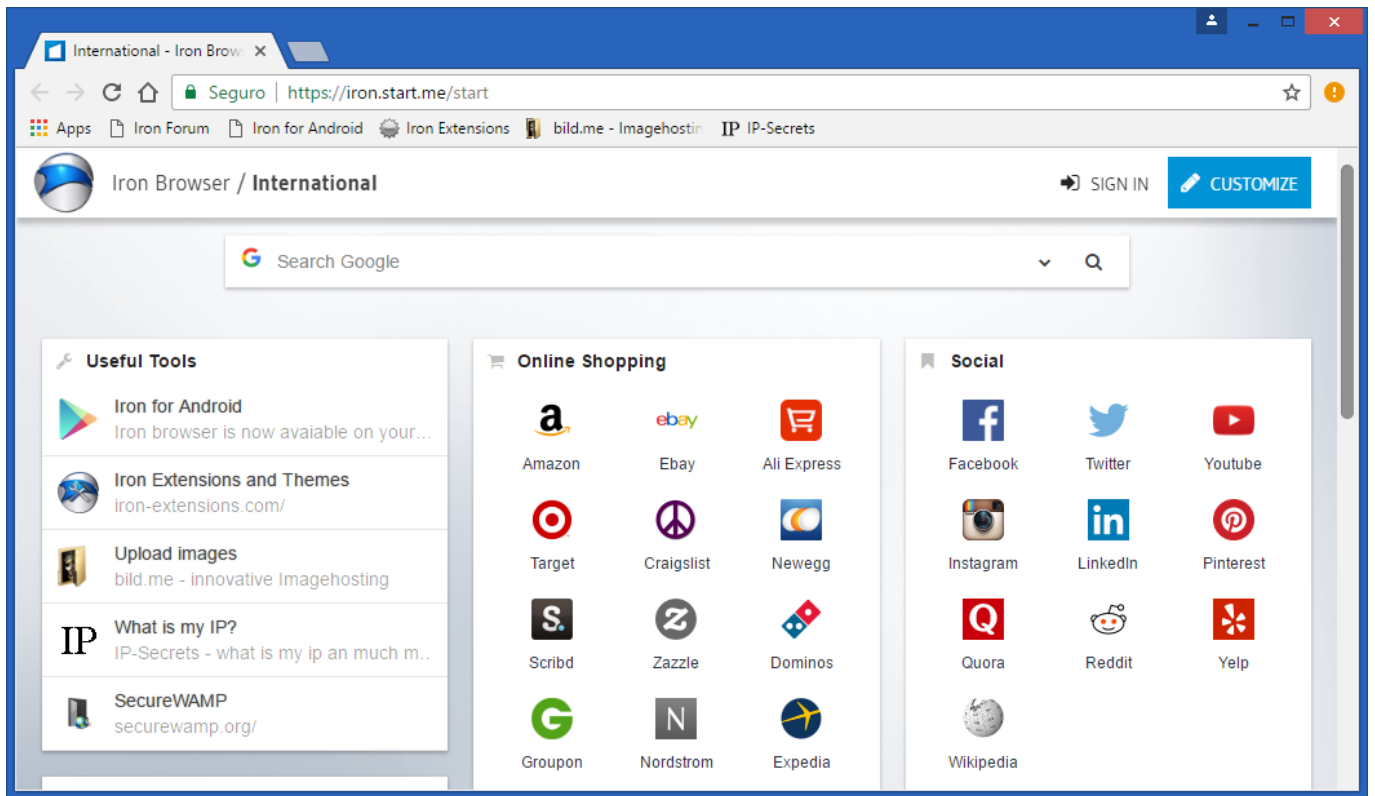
International - Iron Brow ×

Seguro | https://iron.start.me/start

Apps Iron Forum Iron for Android Iron Extensions bild.me - Imagehostin IP IP-Secrets

Iron Browser / International

SIGN IN CUSTOMIZE

Search Google

Useful Tools

Iron for Android
Iron browser is now avaiable on your...

Iron Extensions and Themes
iron-extensions.com/

Upload images
bild.me - innovative Imagehosting

IP What is my IP?
IP-Secrets - what is my ip an much m...

SecureWAMP
securewamp.org/

Online Shopping

Amazon
Ebay
Ali Express
Target
Craigslist
Newegg
Scribd
Zazzle
Dominos
Groupon
Nordstrom
Expedia

Social

Facebook
Twitter
Youtube
Instagram
LinkedIn
Pinterest
Quora
Reddit
Yelp
Wikipedia